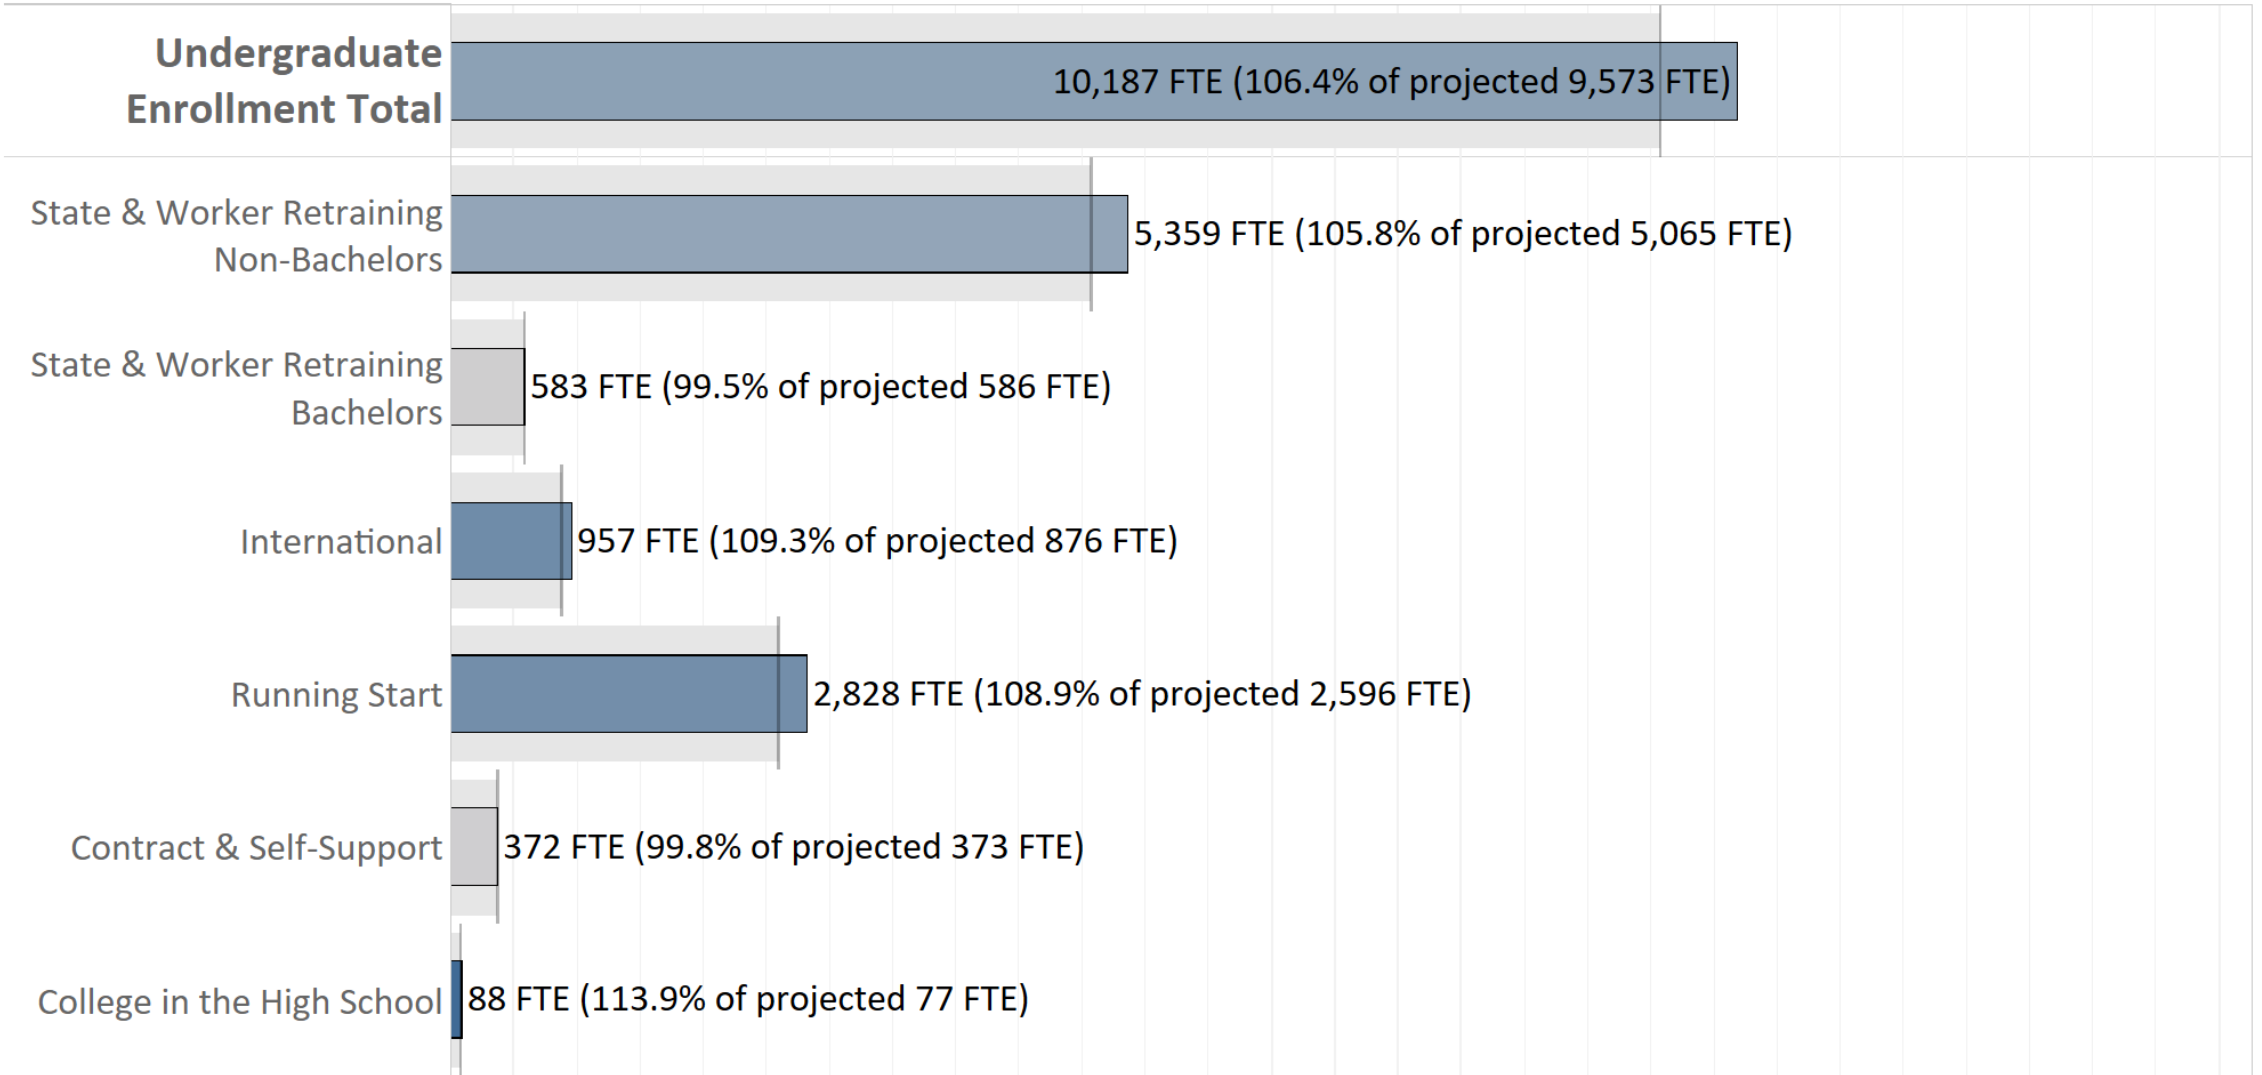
Undergraduate Enrollment Total
10,187 FTE (106.4% of projected 9,573 FTE)

State & Worker Retraining Non-Bachelors
5,359 FTE (105.8% of projected 5,065 FTE)

State & Worker Retraining Bachelors
583 FTE (99.5% of projected 586 FTE)

International
957 FTE (109.3% of projected 876 FTE)

Running Start
2,828 FTE (108.9% of projected 2,596 FTE)

Contract & Self-Support
372 FTE (99.8% of projected 373 FTE)

College in the High School
88 FTE (113.9% of projected 77 FTE)